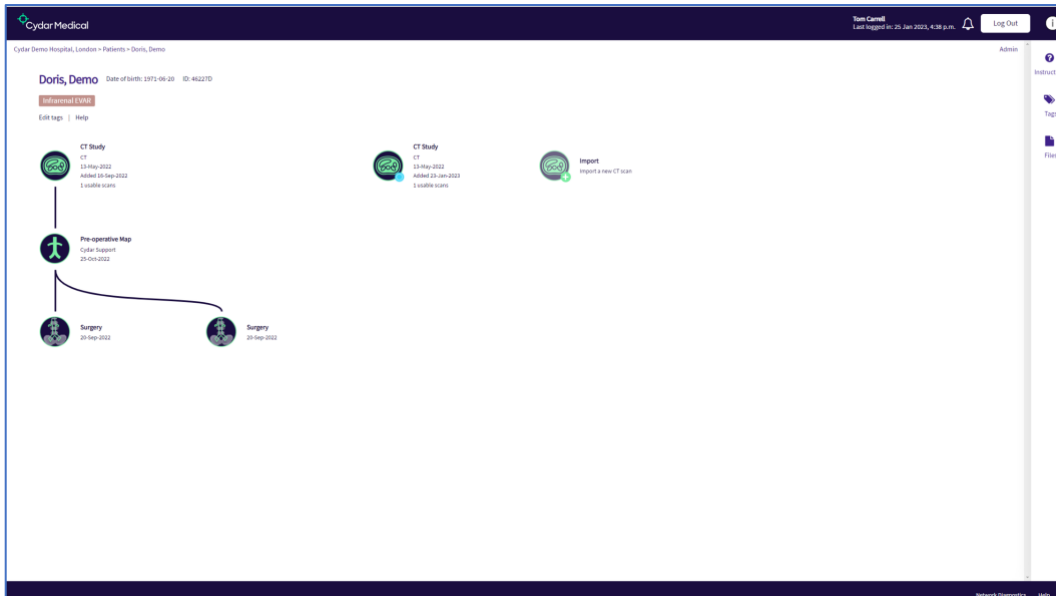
Cydar Medical

Tom Carrell
Last logged in: 25 Jan 2023, 4:38 p.m.

Log Out

Cydar Demo Hospital, London > Patients > Doris, Demo

Admin

Instruct

Tags

Files

Doris, Demo Date of birth: 1971-06-20 ID: 46227D

Infrarenal EVAR

Edit tags | Help

CT Study
CT
13-May-2022
Added 16-Sep-2022
1 usable scans

CT Study
CT
13-May-2022
Added 23-Jan-2023
1 usable scans

Import
Import a new CT scan

Pre-operative Map
Cydar Support
25-Oct-2022

Surgery
20-Sep-2022

Surgery
20-Sep-2022

Network Diagnostics Help